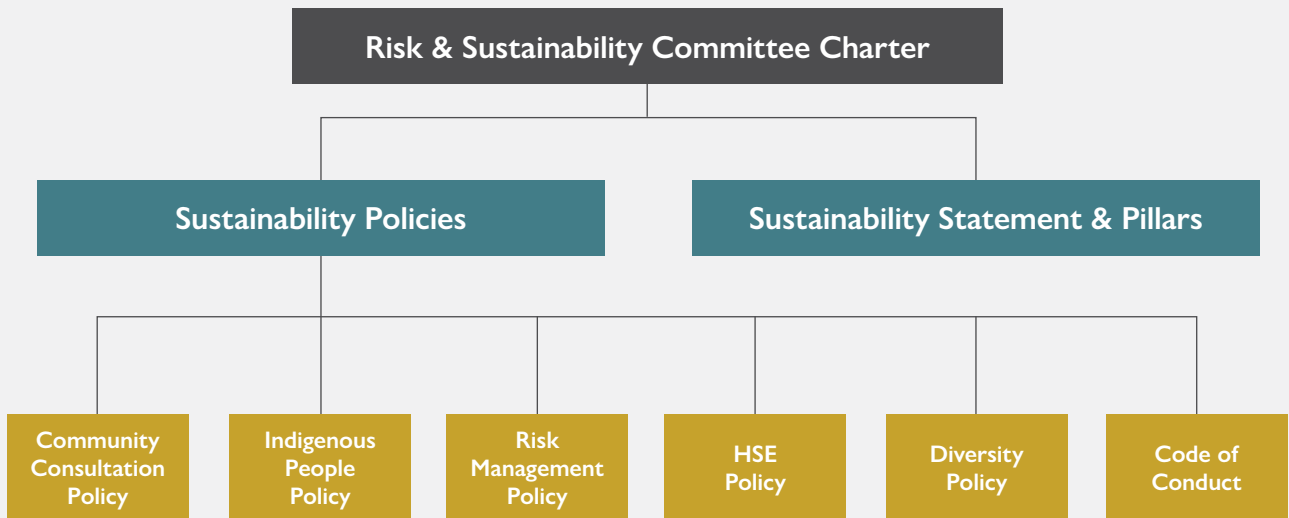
Risk & Sustainability Committee Charter

Sustainability Policies

Sustainability Statement & Pillars

Community Consultation Policy

Indigenous People Policy

Risk Management Policy

HSE Policy

Diversity Policy

Code of Conduct